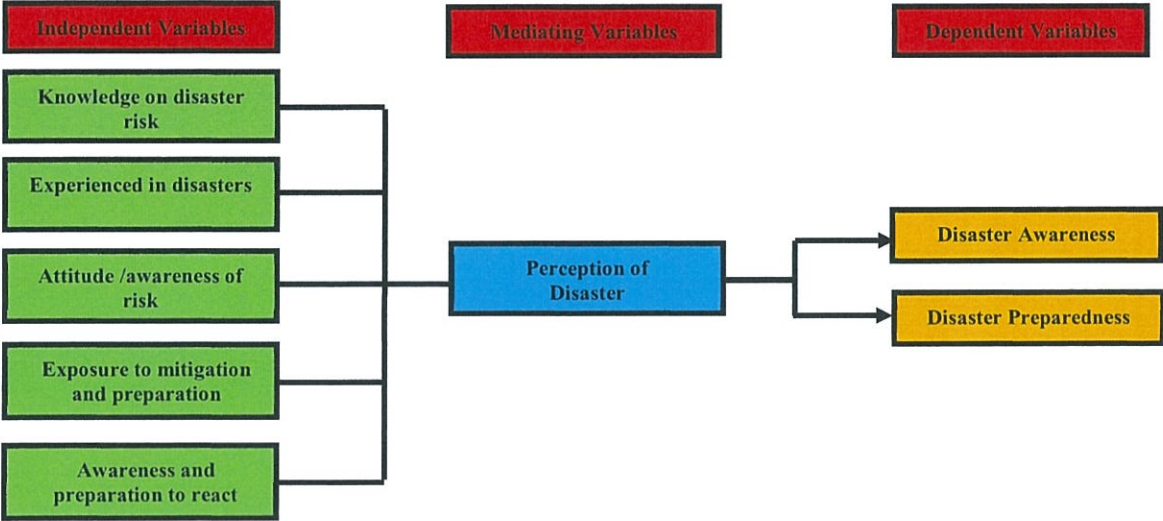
Independent Variables

Mediating Variables

Dependent Variables

Knowledge on disaster risk

Experienced in disasters

Attitude /awareness of risk

Exposure to mitigation and preparation

Awareness and preparation to react

Perception of Disaster

Disaster Awareness

Disaster Preparedness